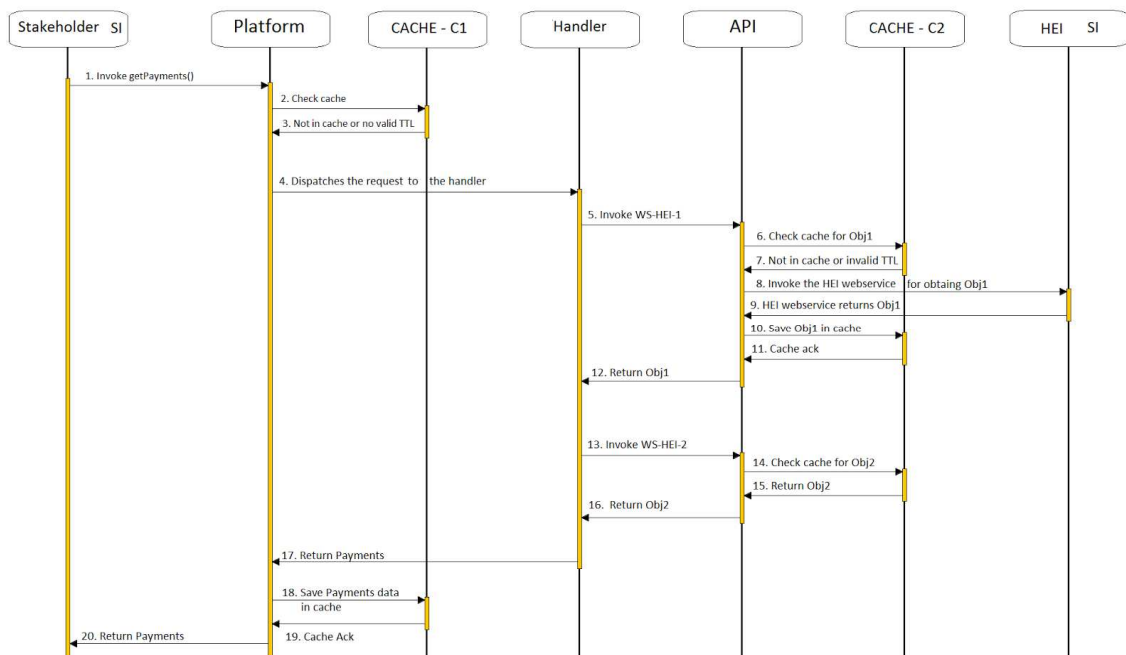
Stakeholder SI

Platform

CACHE - C1

Handler

API

CACHE - C2

HEI SI

1. Invoke getPayments()

2. Check cache

3. Not in cache or no valid TTL

4. Dispatches the request to the handler

5. Invoke WS-HEI-1

6. Check cache for Obj1

7. Not in cache or invalid TTL

8. Invoke the HEI webservice for obtaing Obj1

9. HEI webservice returns Obj1

10. Save Obj1 in cache

11. Cache ack

12. Return Obj1

13. Invoke WS-HEI-2

14. Check cache for Obj2

15. Return Obj2

16. Return Obj2

17. Return Payments

18. Save Payments data in cache

19. Cache Ack

20. Return Payments